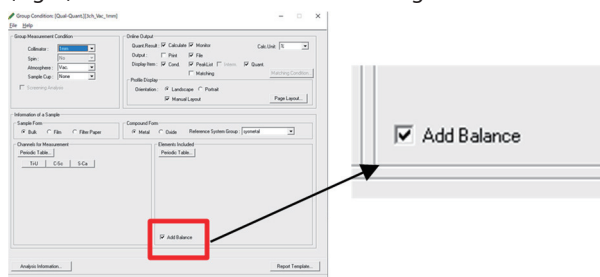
Group Condition [Qual-Quant] [Ich_Vac_1mm]
File Help

Group Measurement Condition
Collimator: 3mm
Spec: Pb
Atmosphere: Vac.
Sample Cup: None
Screening Analysis

Online Output
Quant.Result ☑ Calculate ☑ Monitor
Output: ☐ Print ☑ File
Display Item: ☑ Cond. ☑ PeakList ☐ Intens ☑ Quant.
☐ Matching
Calc.Unit: %
Matching Condition...

Profile Display
Orientation: ● Landscape ○ Portrait
☑ Manual Layout
Page Layout...

Information of a Sample
Sample Form
● Bulk ○ Film ○ Filter Paper

Compound Form
● Metal ○ Oxide
Reference System Group: symetal

Channels for Measurement
Periodic Table...
Ti-U C-Sc S-Ca

Elements Included
Periodic Table...

☑ Add Balance

Analysis Information...
Report Template...

☑ Add Balance